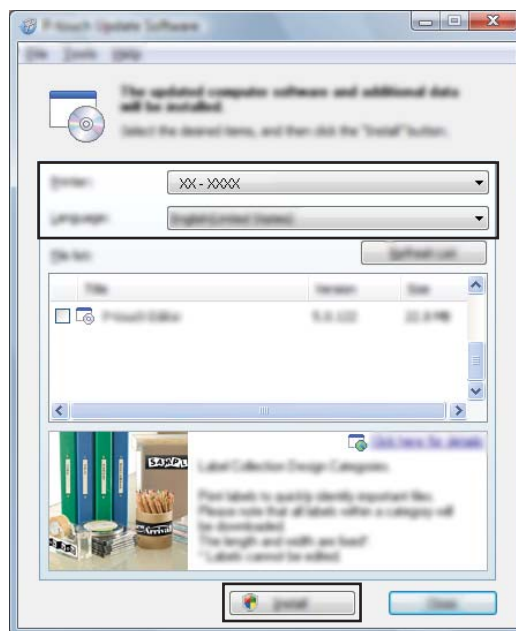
P-touch Update Software

File Tools Help

The updated computer software and additional data will be installed.

Select the desired items, and then click the "Install" button.

Printer: XX - XXXX

Language: English(United States)

File list: Refresh List

| Title | Version | Size |
|---|---|---|
| P-touch Editor | 5.0.122 | 22.8 MB |

Click here for details

Label Collection Design Categories

Print labels to quickly identify important files.
Please note that all labels within a category will be downloaded.
The length and width are fixed!
* Labels cannot be edited.

SAMPLE

Install Close